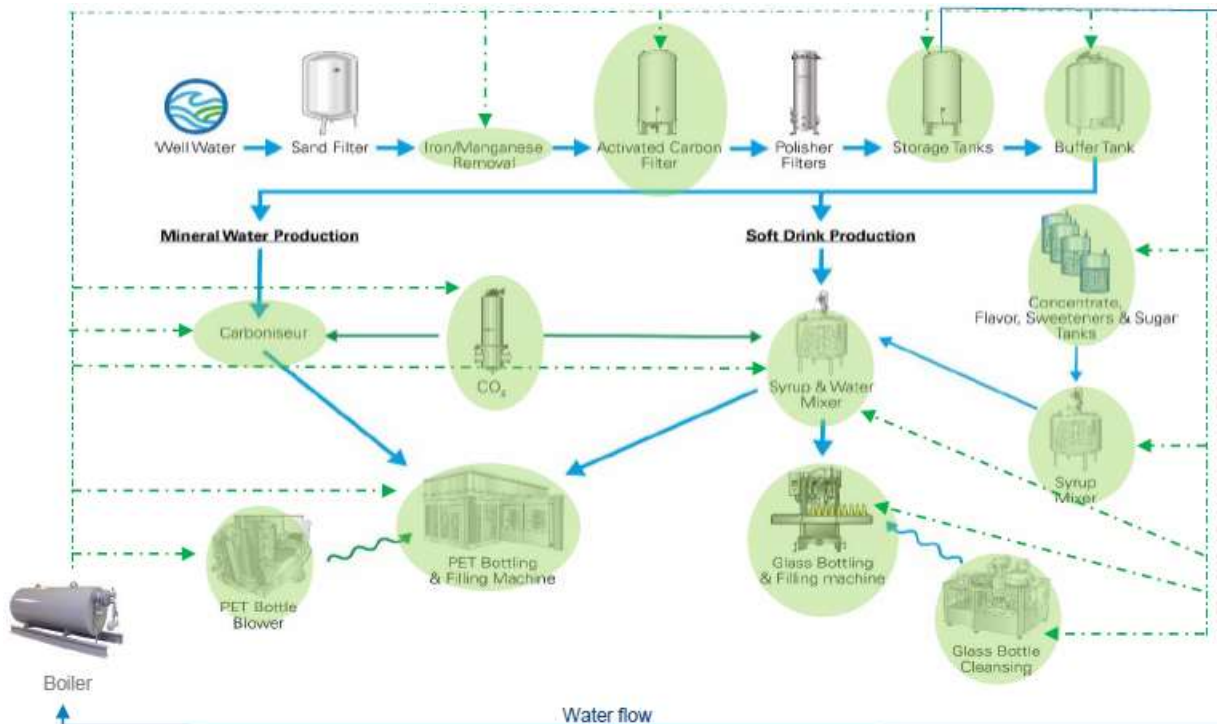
Well Water
Sand Filter
Iron/Manganese Removal
Activated Carbon Filter
Polisher Filters
Storage Tanks
Buffer Tank

Mineral Water Production
Soft Drink Production

Concentrate, Flavor, Sweeteners & Sugar Tanks
Carboniseur
$CO_2$
Syrup & Water Mixer
Syrup Mixer
PET Bottling & Filling Machine
Glass Bottling & Filling machine
PET Bottle Blower
Glass Bottle Cleansing
Boiler
Water flow